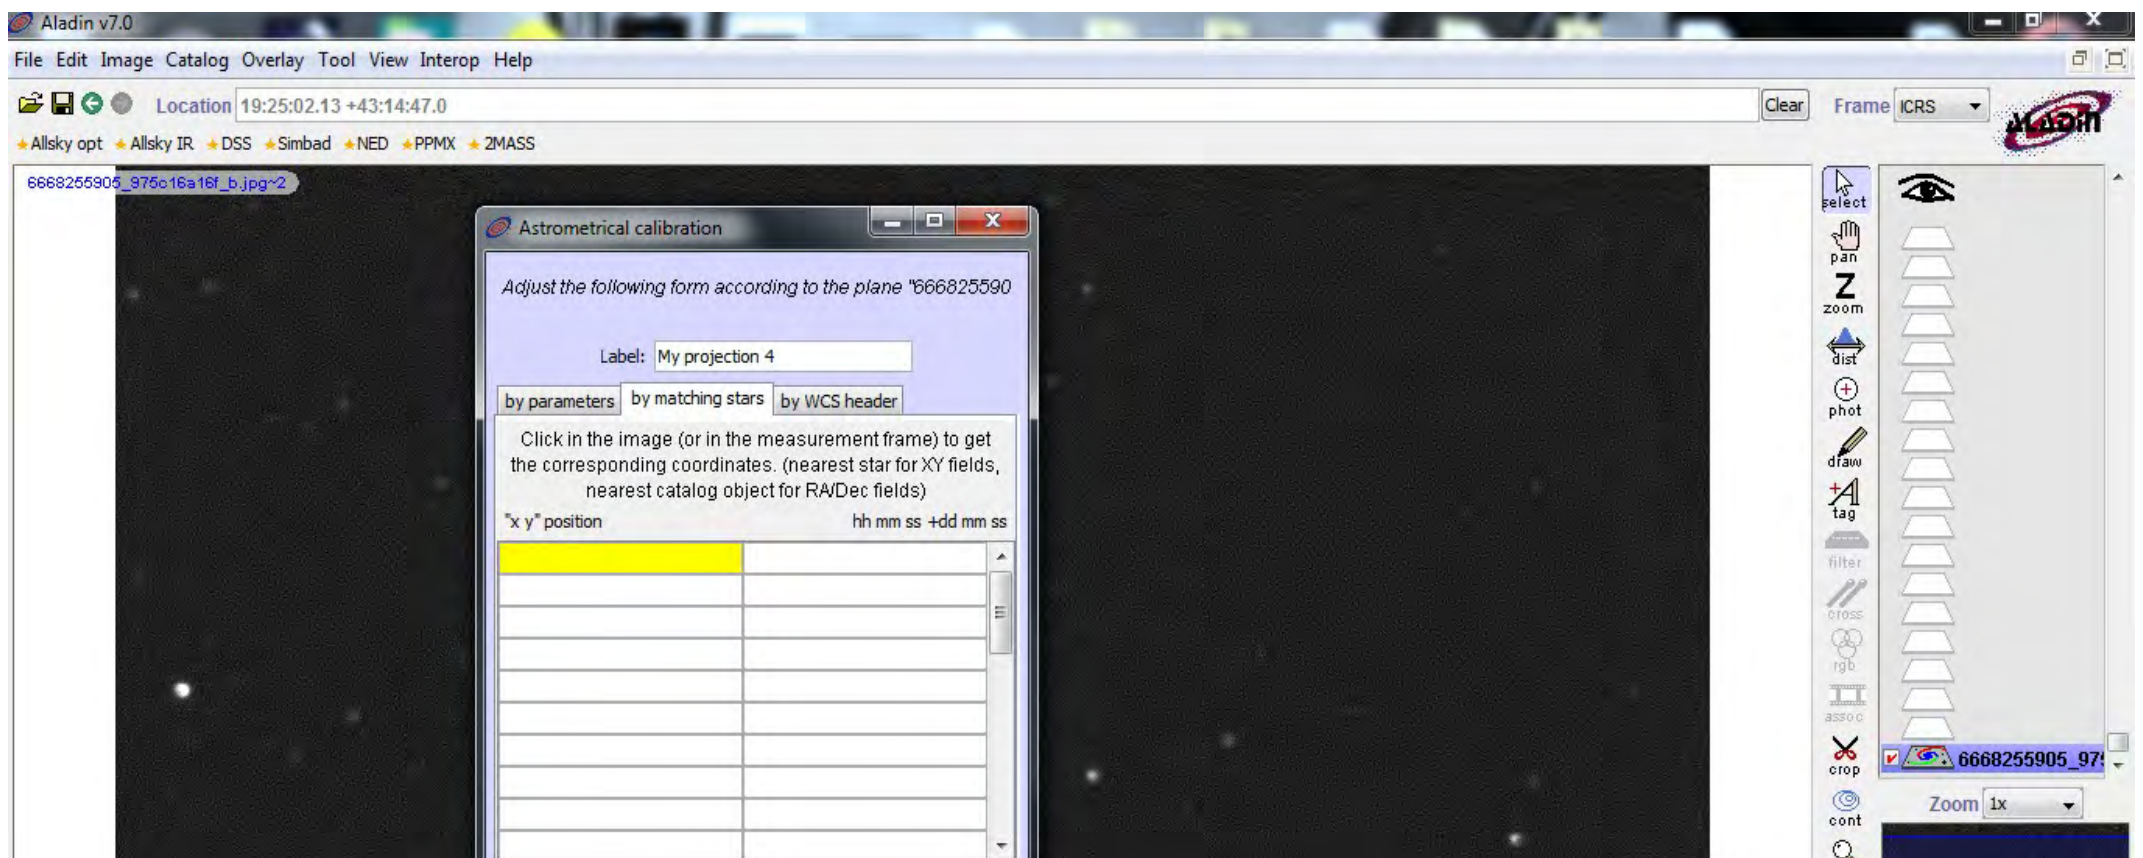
Aladin v7.0

File Edit Image Catalog Overlay Tool View Interop Help

Location 19:25:02.13 +43:14:47.0

Clear

Frame ICRS

Aladin

Allsky opt Allsky IR DSS Simbad NED PPMX 2MASS

6668255905_975c16a16f_b.jpg~2

Astrometrical calibration

Adjust the following form according to the plane "666825590

Label: My projection 4

by parameters by matching stars by WCS header

Click in the image (or in the measurement frame) to get the corresponding coordinates. (nearest star for XY fields, nearest catalog object for RA/Dec fields)

"x y" position hh mm ss +dd mm ss

select
pan
zoom
dist
phot
draw
tag
filter
cross
rgb
assoc
crop
cont

6668255905_97

Zoom 1x